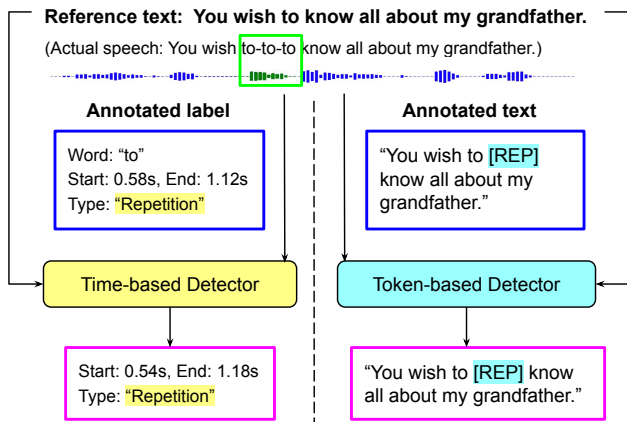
Reference text: You wish to know all about my grandfather.

(Actual speech: You wish to-to-to know all about my grandfather.)

Annotated label

Word: "to"
Start: 0.58s, End: 1.12s
Type: "Repetition"

Annotated text

"You wish to [REP] know all about my grandfather."

Time-based Detector

Token-based Detector

Start: 0.54s, End: 1.18s
Type: "Repetition"

"You wish to [REP] know all about my grandfather."